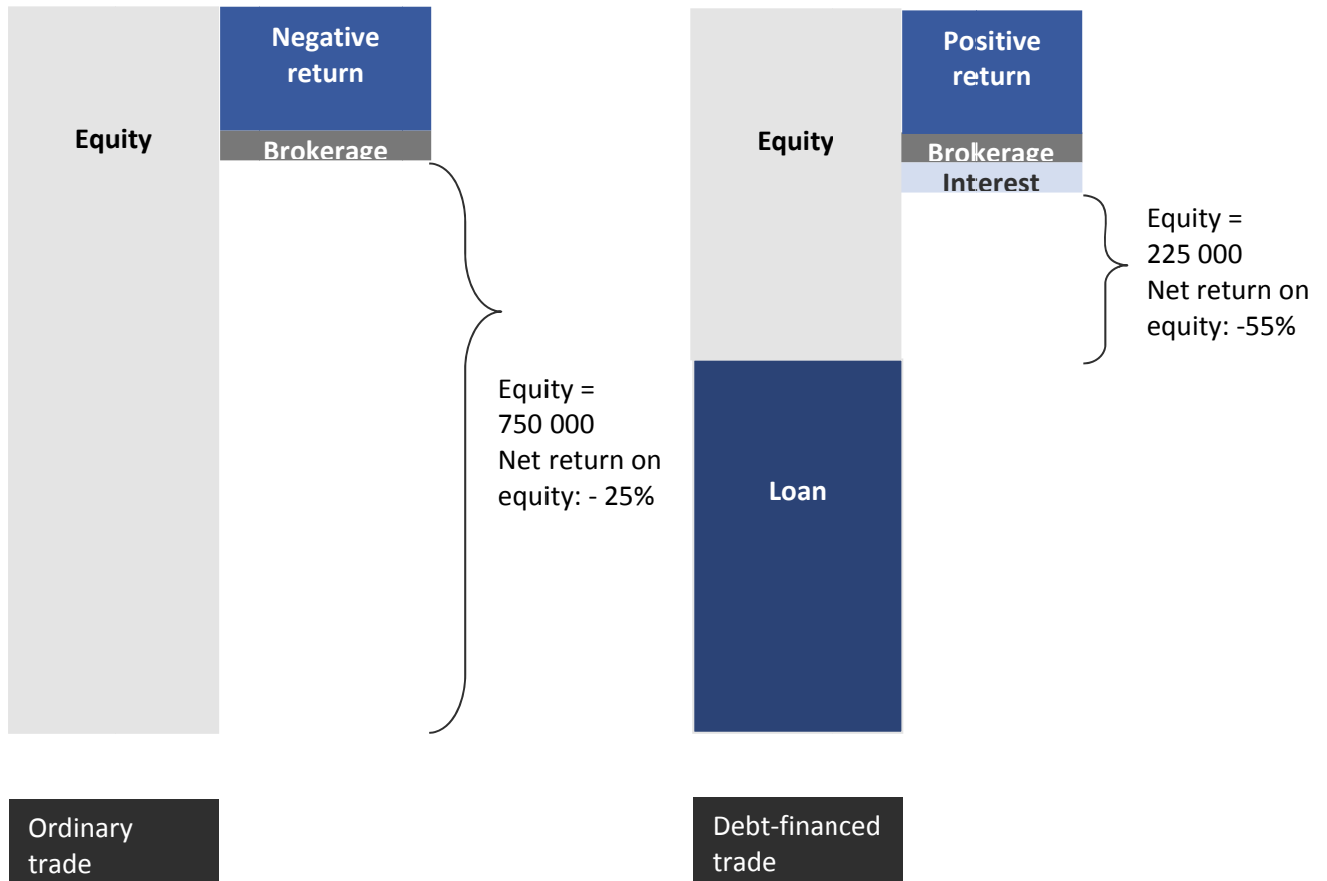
Equity

Negative return

Brokerage

Equity = 750 000
Net return on equity: - 25%

Ordinary trade

Equity

Positive return

Brokerage

Interest

Equity = 225 000
Net return on equity: -55%

Loan

Debt-financed trade